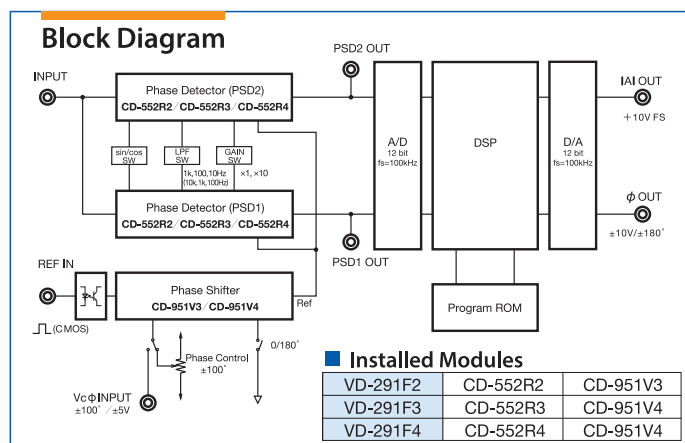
Block Diagram

INPUT

PSD2 OUT

Phase Detector (PSD2)
CD-552R2 / CD-552R3 / CD-552R4

sin/cos SW

LPF SW

GAIN SW

1k,100,10Hz (10k,1k,100Hz)

×1, ×10

Phase Detector (PSD1)
CD-552R2 / CD-552R3 / CD-552R4

PSD1 OUT

A/D
12 bit
fs=100kHz

DSP

D/A
12 bit
fs=100kHz

|A| OUT
+10V FS

$\phi$ OUT
±10V/±180°

Program ROM

REF IN

(CMOS)

Phase Shifter
CD-951V3 / CD-951V4

Ref

Phase Control
±100°

0/180°

Vc$\phi$ INPUT
±100° / ±5V

Installed Modules

| VD-291F2 | CD-552R2 | CD-951V3 |
|---|---|---|
| VD-291F3 | CD-552R3 | CD-951V4 |
| VD-291F4 | CD-552R4 | CD-951V4 |